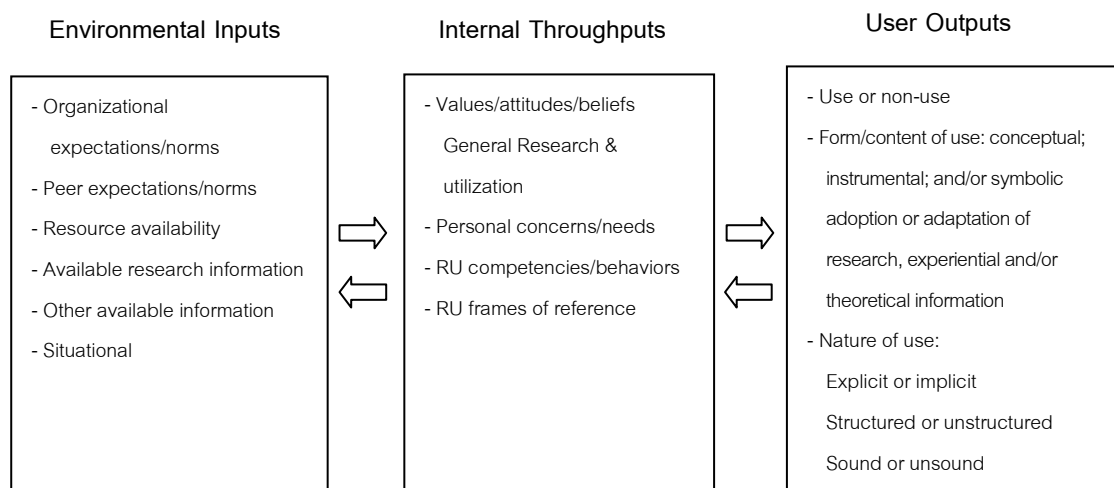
Environmental Inputs

- Organizational expectations/norms
- Peer expectations/norms
- Resource availability
- Available research information
- Other available information
- Situational

Internal Throughputs

- Values/attitudes/beliefs General Research & utilization
- Personal concerns/needs
- RU competencies/behaviors
- RU frames of reference

User Outputs

- Use or non-use
- Form/content of use: conceptual; instrumental; and/or symbolic adoption or adaptation of research, experiential and/or theoretical information
- Nature of use:
Explicit or implicit
Structured or unstructured
Sound or unsound